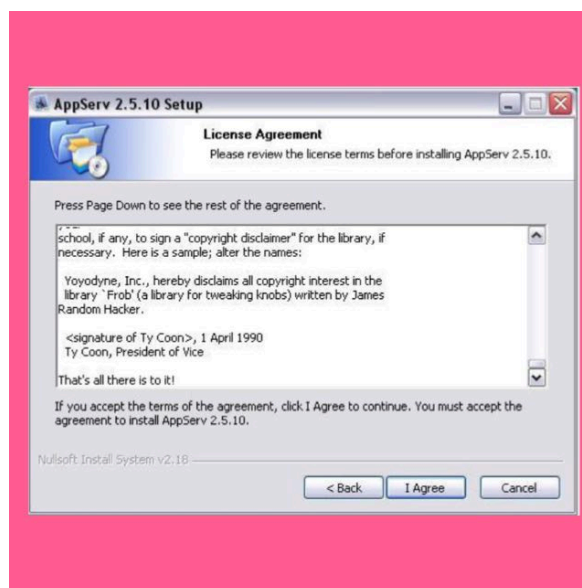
AppServ 2.5.10 Setup

License Agreement
Please review the license terms before installing AppServ 2.5.10.

Press Page Down to see the rest of the agreement.

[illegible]
school, if any, to sign a "copyright disclaimer" for the library, if necessary. Here is a sample; alter the names:

Yoyodyne, Inc., hereby disclaims all copyright interest in the library `Frob' (a library for tweaking knobs) written by James Random Hacker.

<signature of Ty Coon>, 1 April 1990
Ty Coon, President of Vice

That's all there is to it!

If you accept the terms of the agreement, click I Agree to continue. You must accept the agreement to install AppServ 2.5.10.

Nullsoft Install System v2.18

< Back
I Agree
Cancel